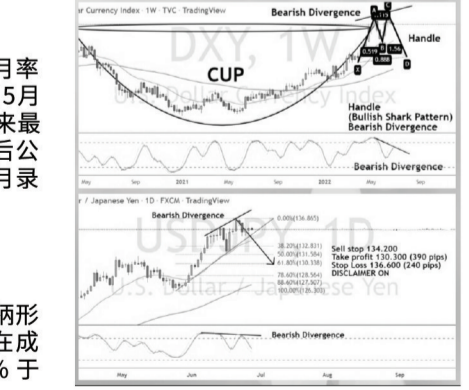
月率
5月
来最
后公
月录

两形
在成
% 于

ar Currency Index · 1W · TVC · TradingView
Bearish Divergence
DXY, 1W
CUP
Handle
X
A
B
C
D
0.519
0.888
1.56
1.13
U.S. Dollar Currency Index
Handle
(Bullish Shark Pattern)
Bearish Divergence
Bearish Divergence
May
Sep
2021
May
Sep
2022
May
Sep

r / Japanese Yen · 1D · FXCM · TradingView
Bearish Divergence
USDJPY, 1D
U.S. Dollar / Japanese Yen
0.00%(136.865)
38.20%(132.831)
50.00%(131.584)
61.80%(130.338)
78.60%(128.564)
88.60%(127.507)
100.00%(126.303)
Sell stop 134.200
Take profit 130.300 (390 pips)
Stop Loss 136.600 (240 pips)
DISCLAIMER ON
Bearish Divergence
May
Jun
Jul
Aug
Sep